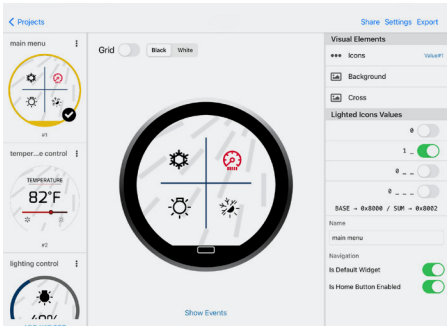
< Projects

Share Settings Export

main menu

#1

temper...e control

TEMPERATURE

82°F

#2

lighting control

Grid

Black White

Show Events

Visual Elements

Icons

Value#1

Background

Cross

Lighted Icons Values

0

1 _

0 _ _

0 _ _ _

BASE → 0x8000 / SUM → 0x8002

Name

main menu

Navigation

Is Default Widget

Is Home Button Enabled